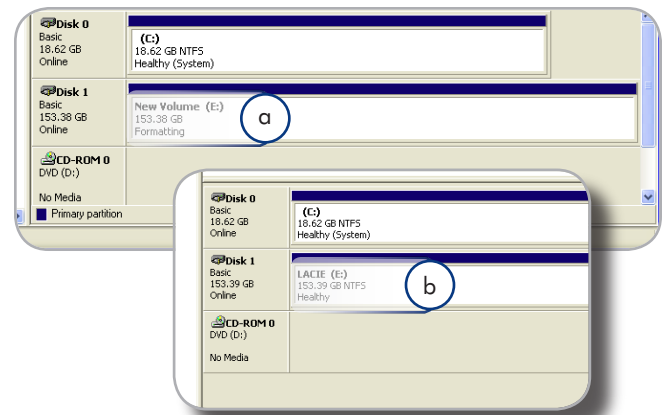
Disk 0
Basic
18.62 GB
Online

(C:)
18.62 GB NTFS
Healthy (System)

Disk 1
Basic
153.38 GB
Online

New Volume (E:)
153.38 GB
Formatting

a

CD-ROM 0
DVD (D:)

No Media

Primary partition

Disk 0
Basic
18.62 GB
Online

(C:)
18.62 GB NTFS
Healthy (System)

Disk 1
Basic
153.39 GB
Online

LACIE (E:)
153.39 GB NTFS
Healthy

b

CD-ROM 0
DVD (D:)

No Media